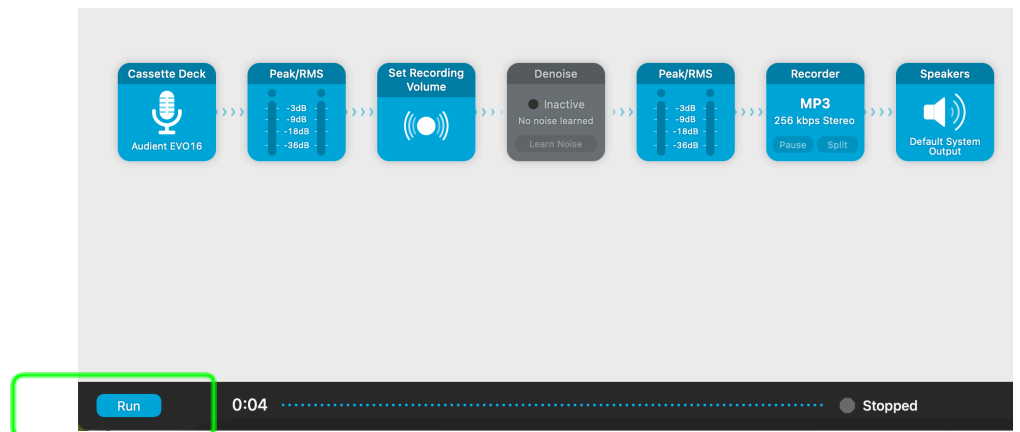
Cassette Deck
Audient EVO16

Peak/RMS
-3dB
-9dB
-18dB
-36dB

Set Recording Volume

Denoise
Inactive
No noise learned
Learn Noise

Peak/RMS
-3dB
-9dB
-18dB
-36dB

Recorder
MP3
256 kbps Stereo
Pause
Split

Speakers
Default System Output

Run
0:04
Stopped